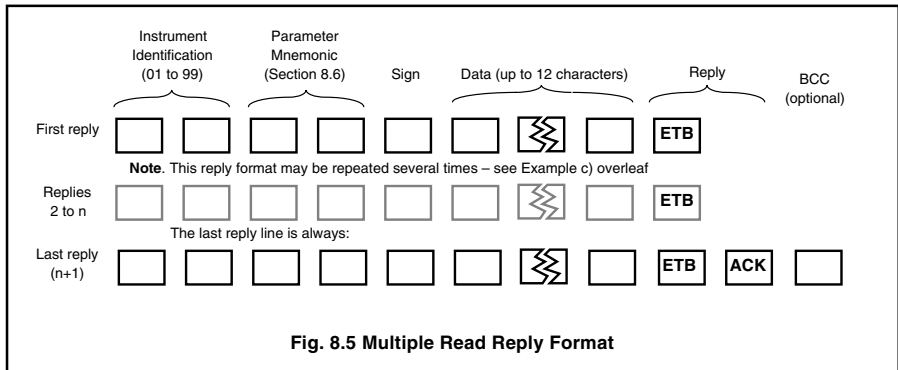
Instrument Identification (01 to 99)

Parameter Mnemonic (Section 8.6)

Sign

Data (up to 12 characters)

Reply

BCC (optional)

First reply

ETB

**Note**. This reply format may be repeated several times – see Example c) overleaf

Replies 2 to n

ETB

The last reply line is always:

Last reply (n+1)

ETB

ACK

**Fig. 8.5 Multiple Read Reply Format**